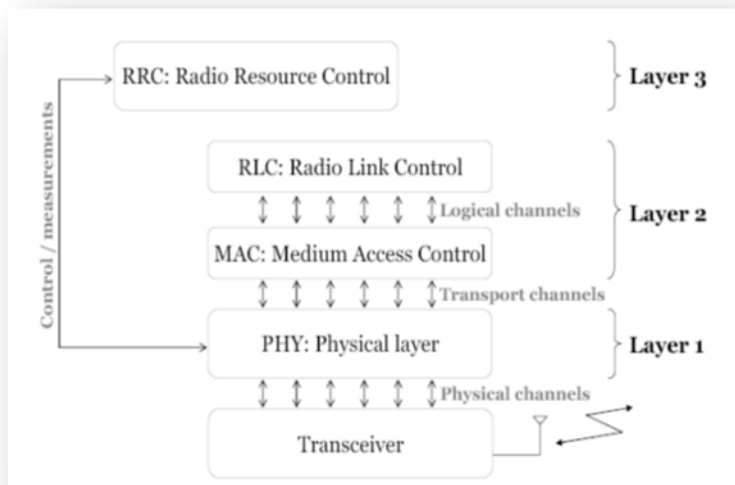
RRC: Radio Resource Control

Layer 3

Control / measurements

RLC: Radio Link Control

Logical channels

Layer 2

MAC: Medium Access Control

Transport channels

PHY: Physical layer

Layer 1

Physical channels

Transceiver